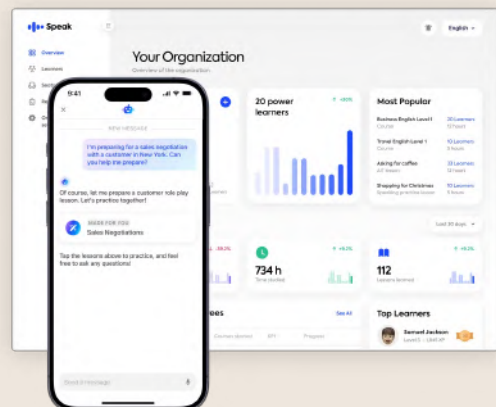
Speak

Overview
Learners

English

Your Organization
Overview of the organization

20 power learners
+40%

Most Popular
Business English Level 1
Course
12 Learners
12 hours
Travel English Level 2
Course
10 Learners
10 hours
Asking for coffee
AI lesson
10 Learners
5 hours
Shopping for Christmas
Speaking practice lesson
10 Learners
5 hours

Last 30 days

734 h
Time studied
+9.2%

112
Lessons learned
+9.2%

Top Learners
Samuel Jackson
Level 3 · UMKA

See All

9:41

NEW MESSAGE

I'm preparing for a sales negotiation with a customer in New York. Can you help me prepare?

Of course, let me prepare a customer role play lesson. Let's practice together!

MADE FOR YOU
Sales Negotiations

Tap the lessons above to practice, and feel free to ask any questions!

Send a message